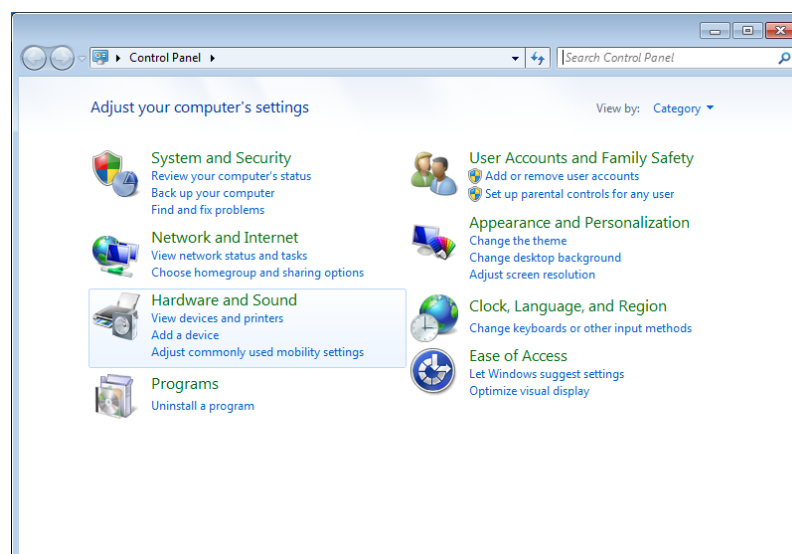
Control Panel

Search Control Panel

Adjust your computer's settings

View by: Category

System and Security
Review your computer's status
Back up your computer
Find and fix problems

Network and Internet
View network status and tasks
Choose homegroup and sharing options

Hardware and Sound
View devices and printers
Add a device
Adjust commonly used mobility settings

Programs
Uninstall a program

User Accounts and Family Safety
Add or remove user accounts
Set up parental controls for any user

Appearance and Personalization
Change the theme
Change desktop background
Adjust screen resolution

Clock, Language, and Region
Change keyboards or other input methods

Ease of Access
Let Windows suggest settings
Optimize visual display